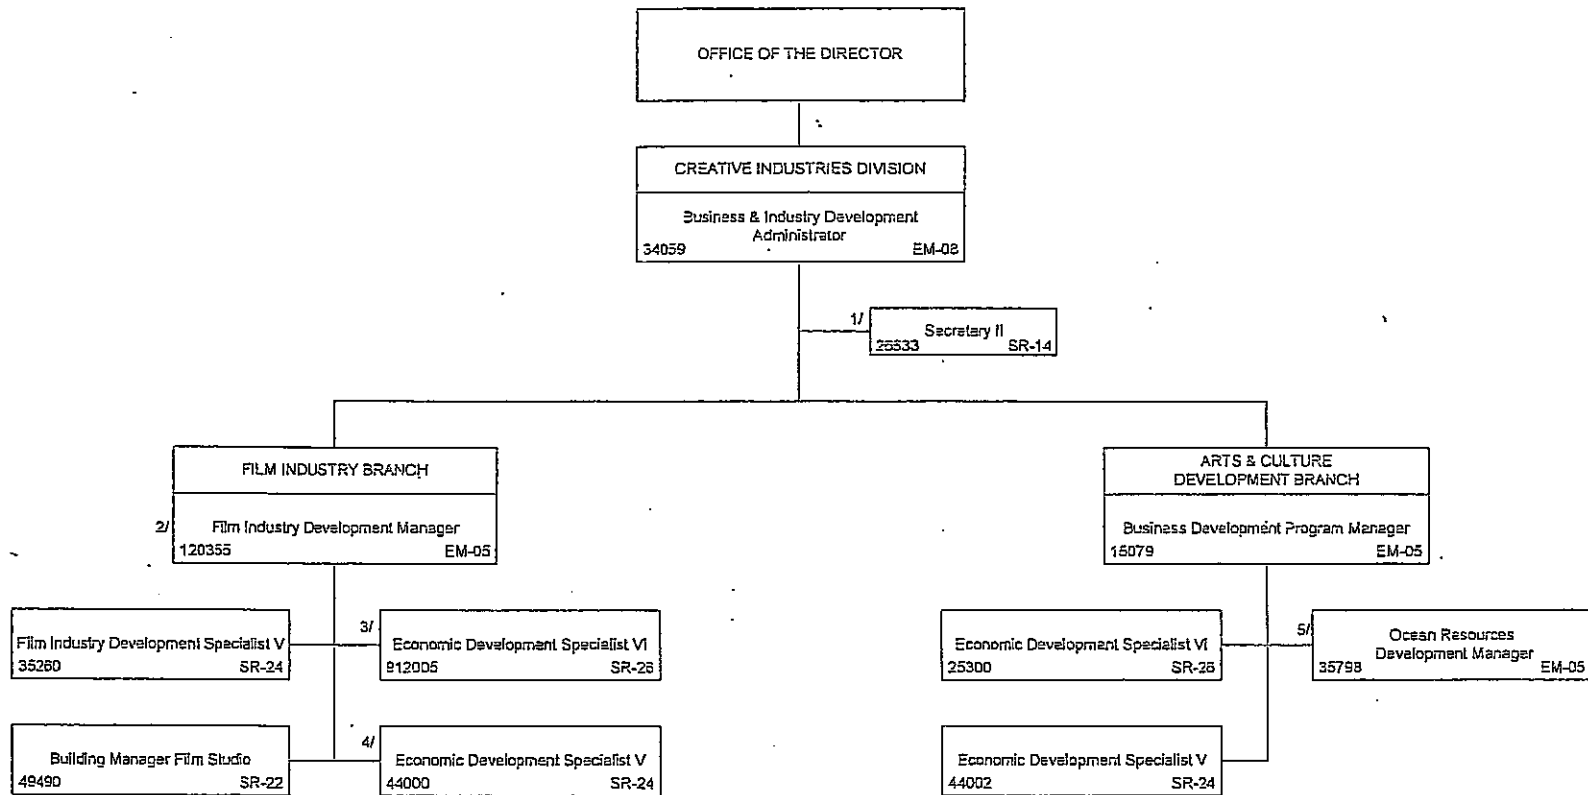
OFFICE OF THE DIRECTOR

CREATIVE INDUSTRIES DIVISION

Business & Industry Development Administrator
34059 EM-08

1/ Secretary II
25533 SR-14

FILM INDUSTRY BRANCH

2/ Film Industry Development Manager
120355 EM-05

ARTS & CULTURE DEVELOPMENT BRANCH

Business Development Program Manager
15079 EM-05

Film Industry Development Specialist V
35260 SR-24

3/ Economic Development Specialist VI
912005 SR-26

Building Manager Film Studio
49490 SR-22

4/ Economic Development Specialist V
44000 SR-24

Economic Development Specialist VI
25300 SR-26

5/ Ocean Resources Development Manager
35798 EM-05

Economic Development Specialist V
44002 SR-24